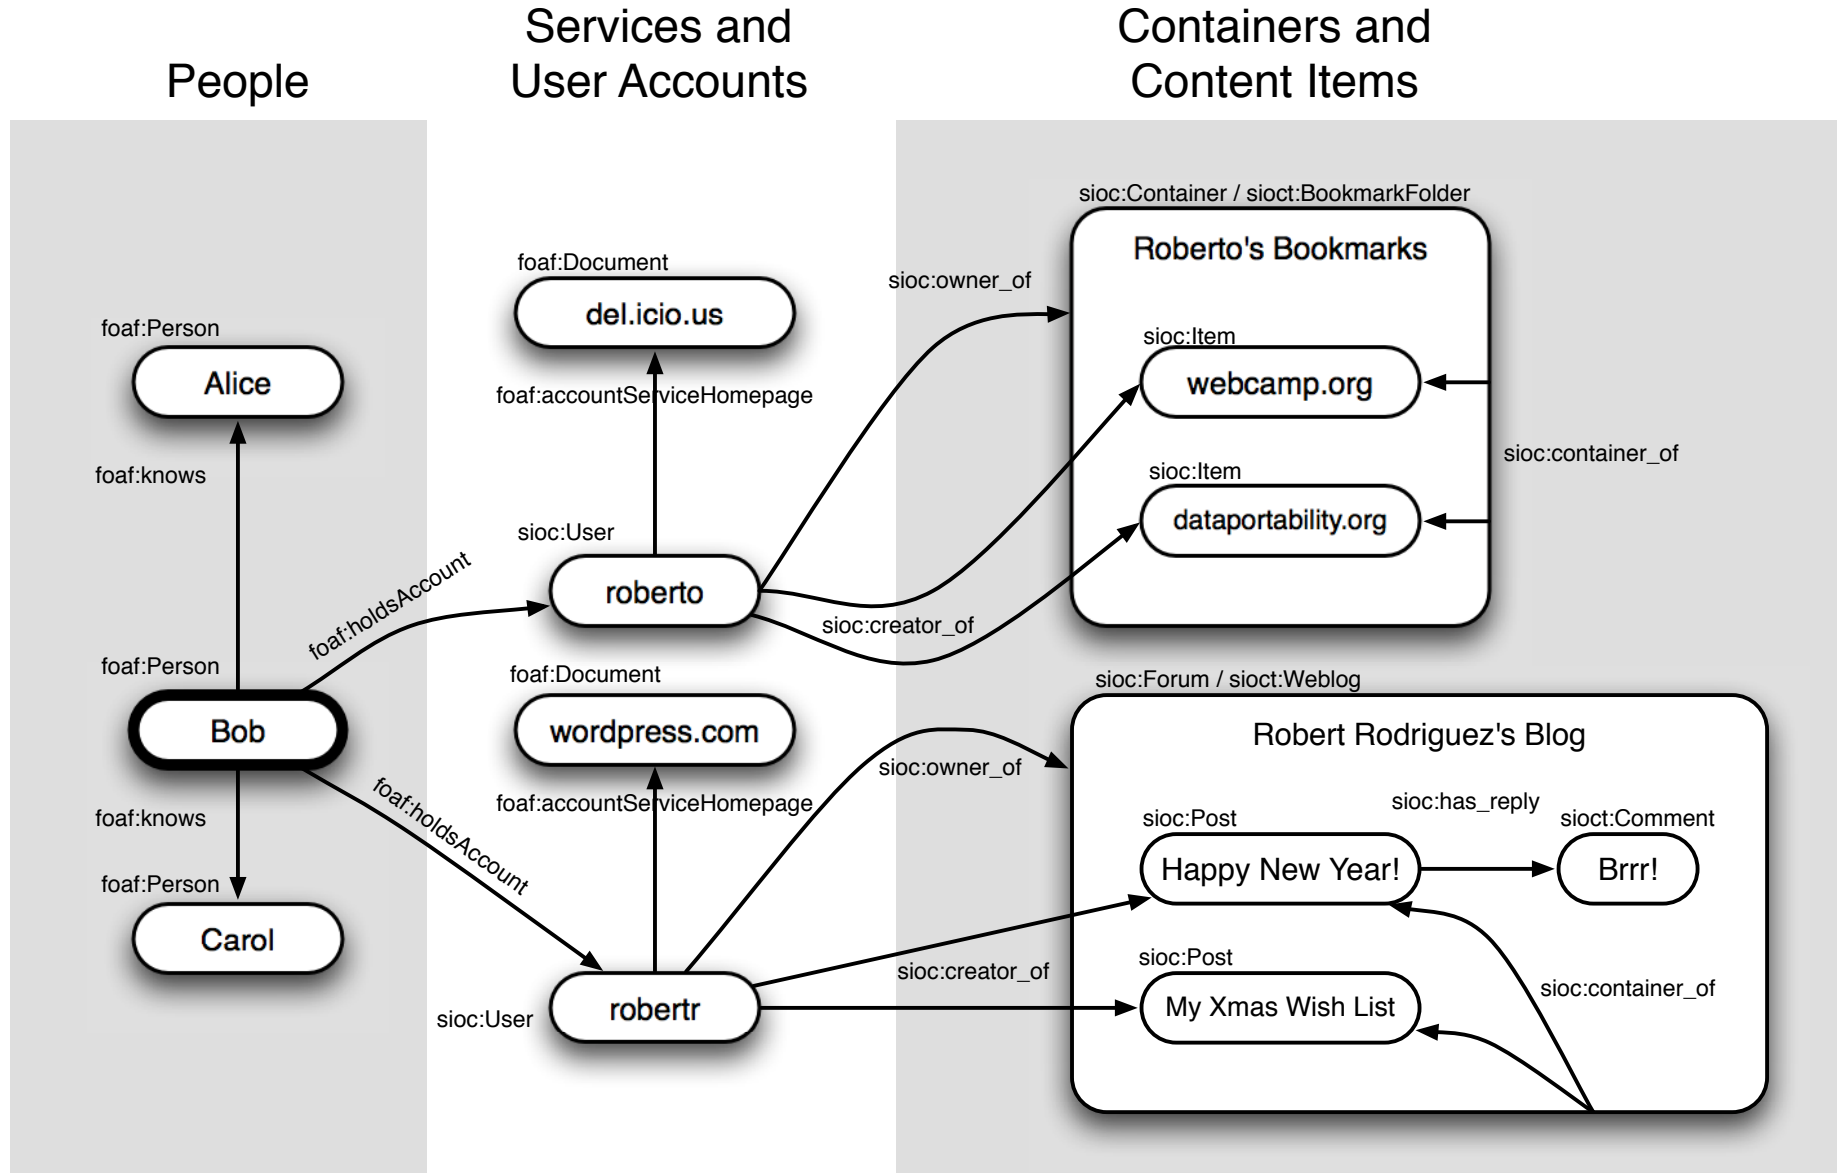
People

Services and User Accounts

Containers and Content Items

foaf:Person
Alice

foaf:knows

foaf:Person
Bob

foaf:knows

foaf:Person
Carol

foaf:holdsAccount

foaf:holdsAccount

foaf:Document
del.icio.us

foaf:accountServiceHomepage

sioc:User
roberto

foaf:Document
wordpress.com

foaf:accountServiceHomepage

sioc:User
robertr

sioc:owner_of

sioc:creator_of

sioc:owner_of

sioc:creator_of

sioc:Container / sioct:BookmarkFolder
Roberto's Bookmarks

sioc:Item
webcamp.org

sioc:Item
dataportability.org

sioc:container_of

sioc:Forum / sioct:Weblog
Robert Rodriguez's Blog

sioc:Post
Happy New Year!

sioc:has_reply

sioct:Comment
Brrr!

sioc:Post
My Xmas Wish List

sioc:container_of